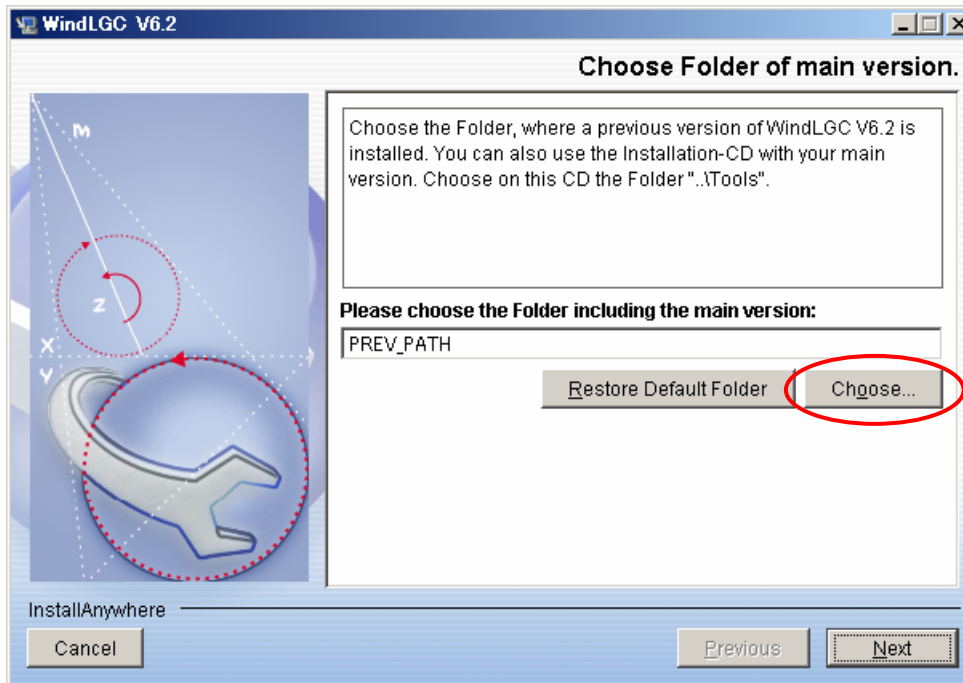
WindLGC V6.2

Choose Folder of main version.

M

Z

X

Y

Choose the Folder, where a previous version of WindLGC V6.2 is installed. You can also use the Installation-CD with your main version. Choose on this CD the Folder "..\Tools".

Please choose the Folder including the main version:

PREV_PATH

Restore Default Folder

Choose...

InstallAnywhere

Cancel

Previous

Next